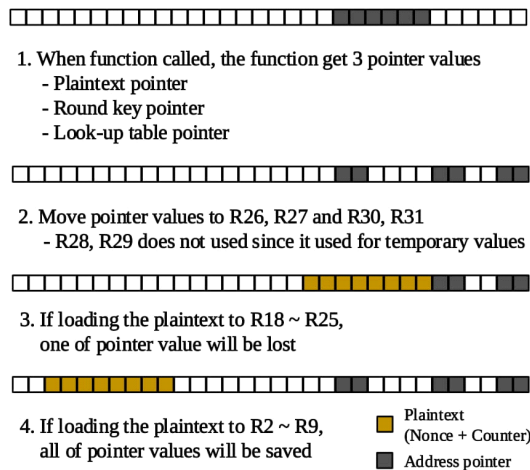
1. When function called, the function get 3 pointer values
- Plaintext pointer
- Round key pointer
- Look-up table pointer

2. Move pointer values to R26, R27 and R30, R31
- R28, R29 does not used since it used for temporary values

3. If loading the plaintext to R18 ~ R25, one of pointer value will be lost

4. If loading the plaintext to R2 ~ R9, all of pointer values will be saved

Plaintext (Nonce + Counter)

Address pointer